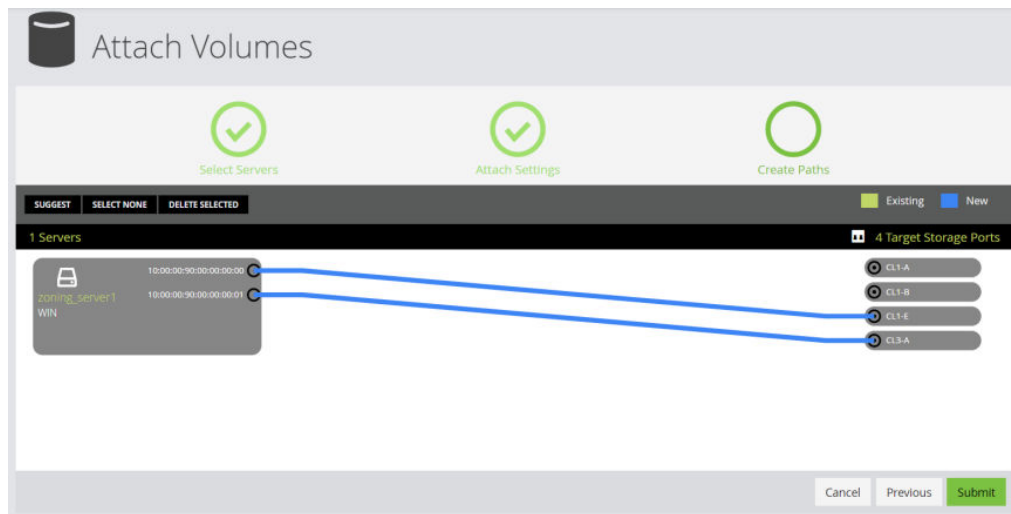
Attach Volumes

Select Servers

Attach Settings

Create Paths

SUGGEST
SELECT NONE
DELETE SELECTED

Existing
New

1 Servers

4 Target Storage Ports

zoning_server1
WIN

10:00:00:90:00:00:00:00
10:00:00:90:00:00:00:01

CL1-A
CL1-B
CL1-E
CL3-A

Cancel
Previous
Submit